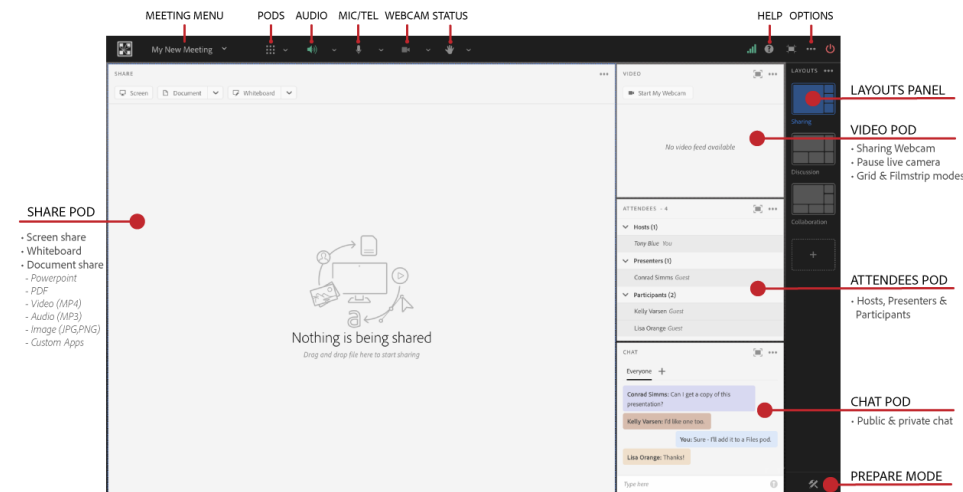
MEETING MENU PODS AUDIO MIC/TEL WEBCAM STATUS HELP OPTIONS

My New Meeting

SHARE

Screen Document Whiteboard

Nothing is being shared

Drag and drop file here to start sharing

VIDEO

Start My Webcam

No video feed available

ATTENDEES · 4

Hosts (1)

Tony Blue You

Presenters (1)

Conrad Simms Guest

Participants (2)

Kelly Varsen Guest

Lisa Orange Guest

CHAT

Everyone +

Conrad Simms: Can I get a copy of this presentation?

Kelly Varsen: I'd like one too

You: Sure - I'll add it to a Files pod.

Lisa Orange: Thanks!

Type here

LAYOUTS

Sharing

Discussion

Collaboration

LAYOUTS PANEL

VIDEO POD
· Sharing Webcam
· Pause live camera
· Grid & Filmstrip modes

SHARE POD
· Screen share
· Whiteboard
· Document share
- Powerpoint
- PDF
- Video (MP4)
- Audio (MP3)
- Image (JPG,PNG)
- Custom Apps

ATTENDEES POD
· Hosts, Presenters & Participants

CHAT POD
· Public & private chat

PREPARE MODE